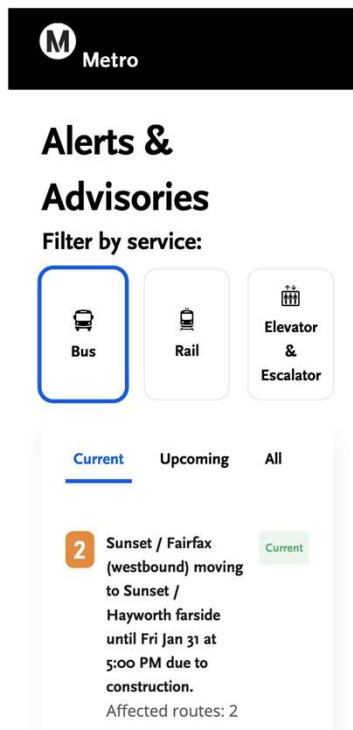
M Metro

Alerts & Advisories

Filter by service:

Bus

Rail

Elevator & Escalator

Current

Upcoming

All

2

Sunset / Fairfax (westbound) moving to Sunset / Hayworth farside until Fri Jan 31 at 5:00 PM due to construction.

Current

Affected routes: 2